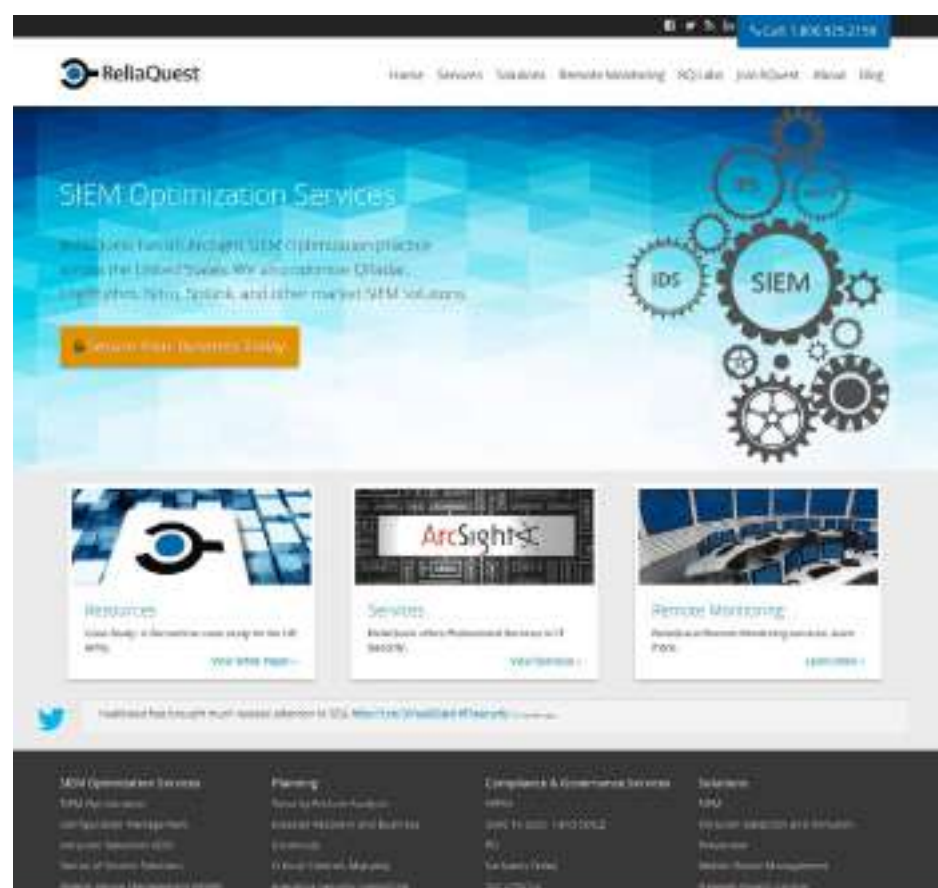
Call 1.800.925.2159

ReliaQuest

Home Services Solutions Remote Monitoring RQ Labs Join RQuest About Blog

SIEM Optimization Services

ReliaQuest has an ArcSight SIEM optimization practice across the United States. We also customize QRadar, LogRhythm, Nitro, Splunk, and other market SIEM Solutions.

Secure Your Business Today

IDS

SIEM

ArcSight

Resources

Case Study: A ReliaQuest case study for the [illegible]

View White Paper »

Services

ReliaQuest offers Professional Services in IT Security.

View Services »

Remote Monitoring

ReliaQuest Remote Monitoring services, learn more.

Learn more »

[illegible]

SIEM Optimization Services

Planning

Compliance & Governance Services

Solutions

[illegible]